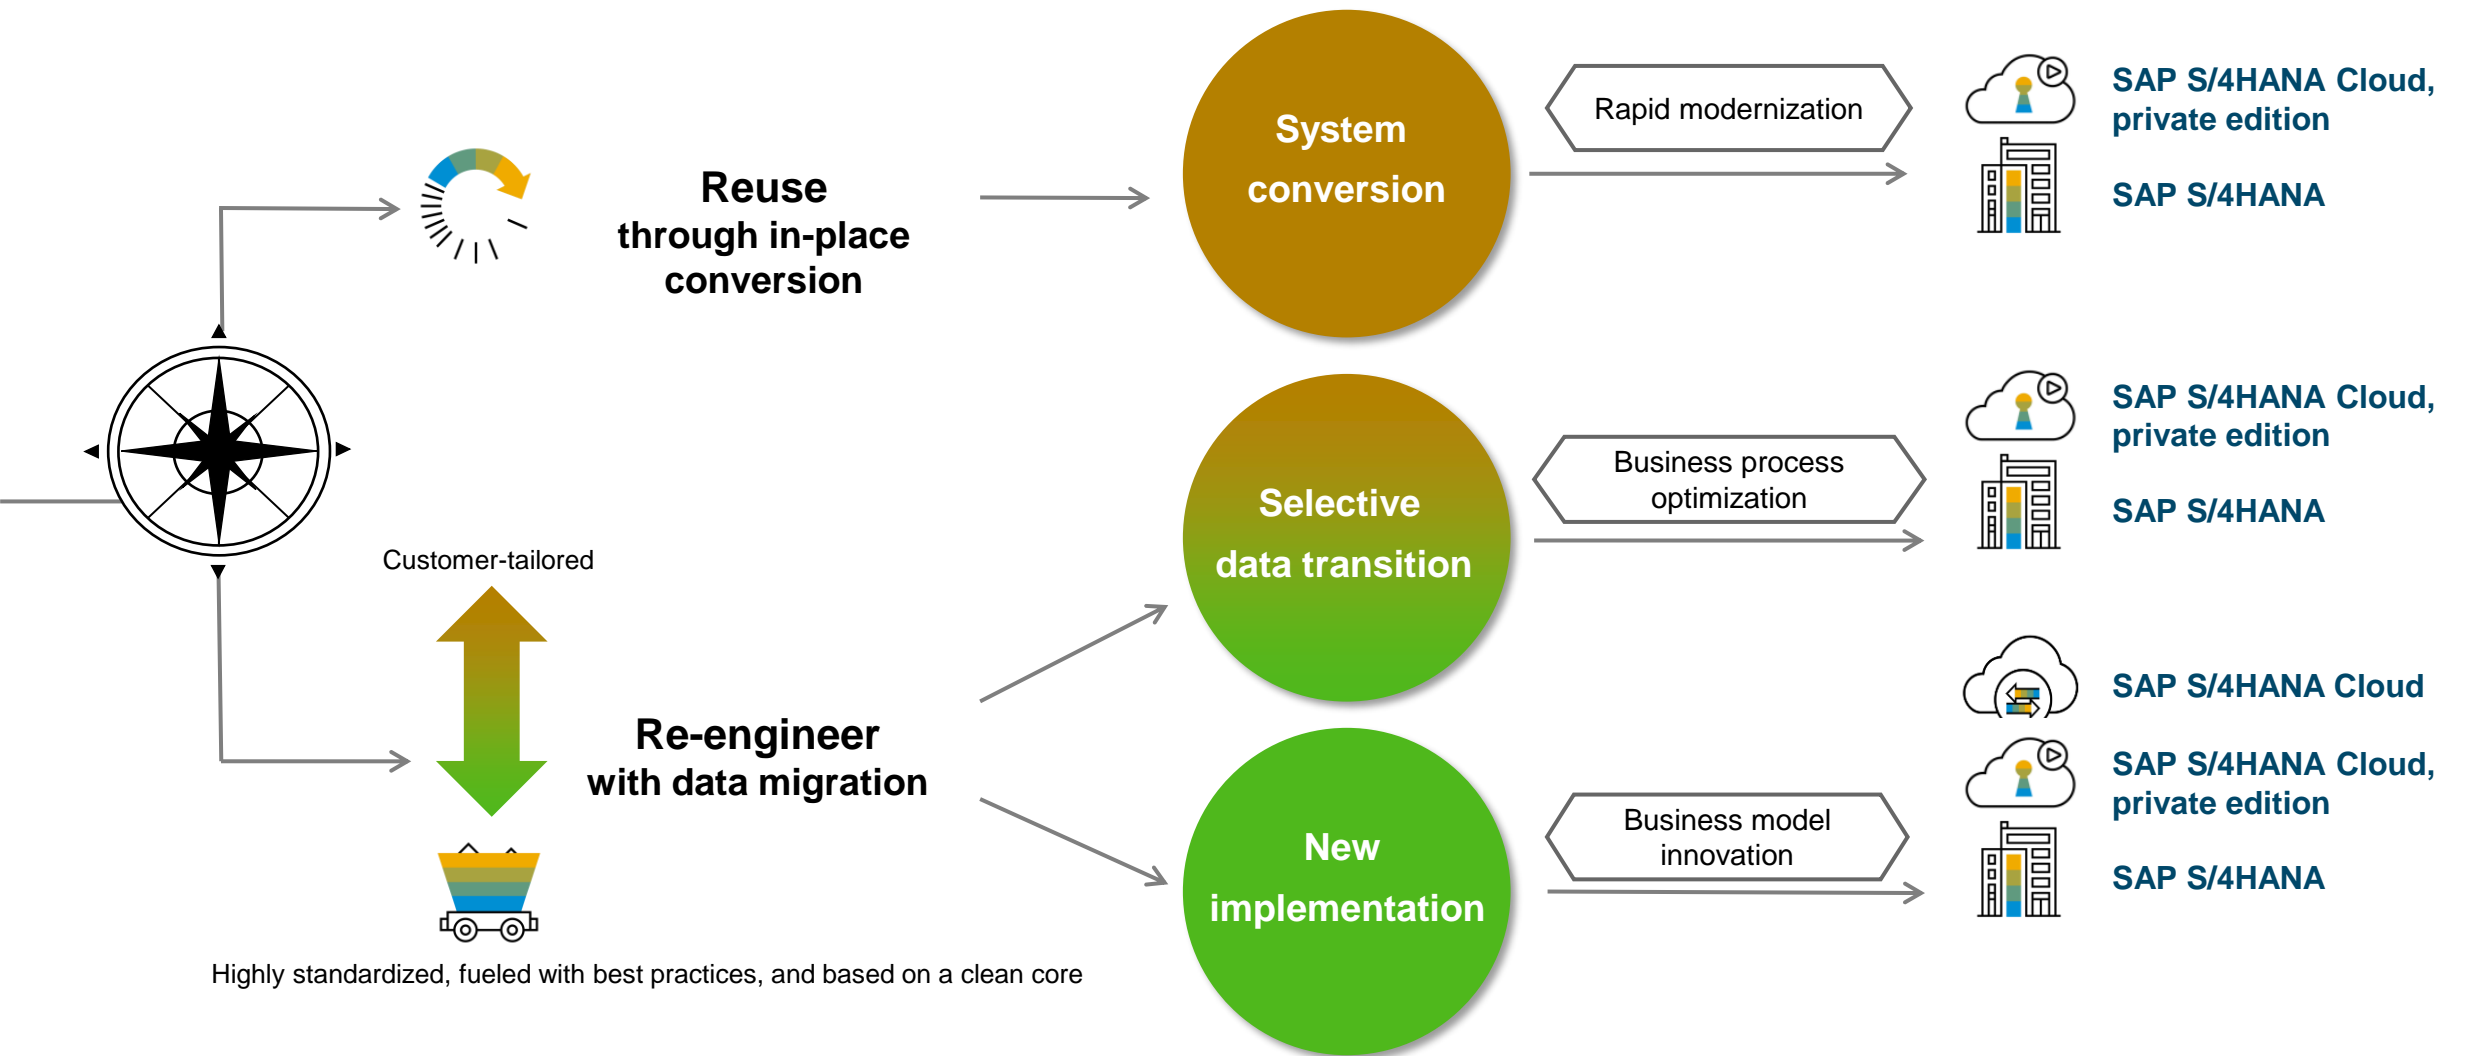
Reuse through in-place conversion

System conversion

Rapid modernization

SAP S/4HANA Cloud, private edition

SAP S/4HANA

Selective data transition

Business process optimization

SAP S/4HANA Cloud, private edition

SAP S/4HANA

Customer-tailored

Re-engineer with data migration

New implementation

Business model innovation

SAP S/4HANA Cloud

SAP S/4HANA Cloud, private edition

SAP S/4HANA

Highly standardized, fueled with best practices, and based on a clean core